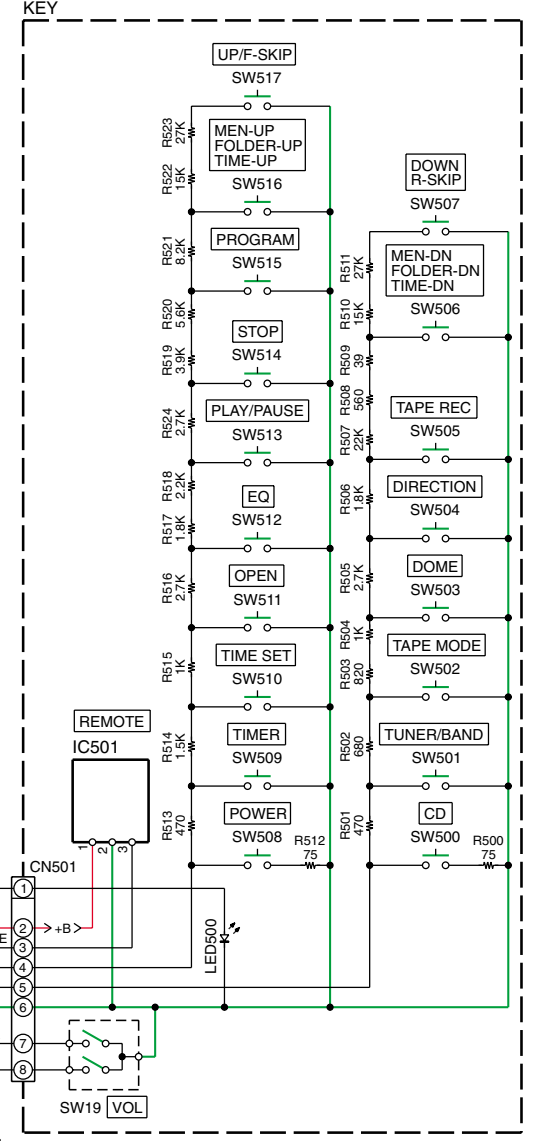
KEY

UP/F-SKIP
SW517
R523 27K
MEN-UP
FOLDER-UP
TIME-UP
R522 15K
SW516
R521 8.2K
PROGRAM
SW515
R520 5.6K
STOP
R519 3.9K
SW514
R524 2.7K
PLAY/PAUSE
SW513
R518 2.2K
EQ
R517 1.8K
SW512
R516 2.7K
OPEN
SW511
R515 1K
TIME SET
SW510
R514 1.5K
TIMER
SW509
R513 470
POWER
SW508
R512 75

DOWN
R-SKIP
SW507
R511 27K
MEN-DN
FOLDER-DN
TIME-DN
R510 15K
SW506
R509 39
R508 560
TAPE REC
R507 22K
SW505
R506 1.8K
DIRECTION
SW504
R505 2.7K
DOME
SW503
R504 1K
TAPE MODE
R503 820
SW502
R502 680
TUNER/BAND
SW501
R501 470
CD
SW500
R500 75

REMOTE
IC501
1 2 3
CN501
1
2 +B
E 3
4
5
6
7
8
LED500
SW19 VOL